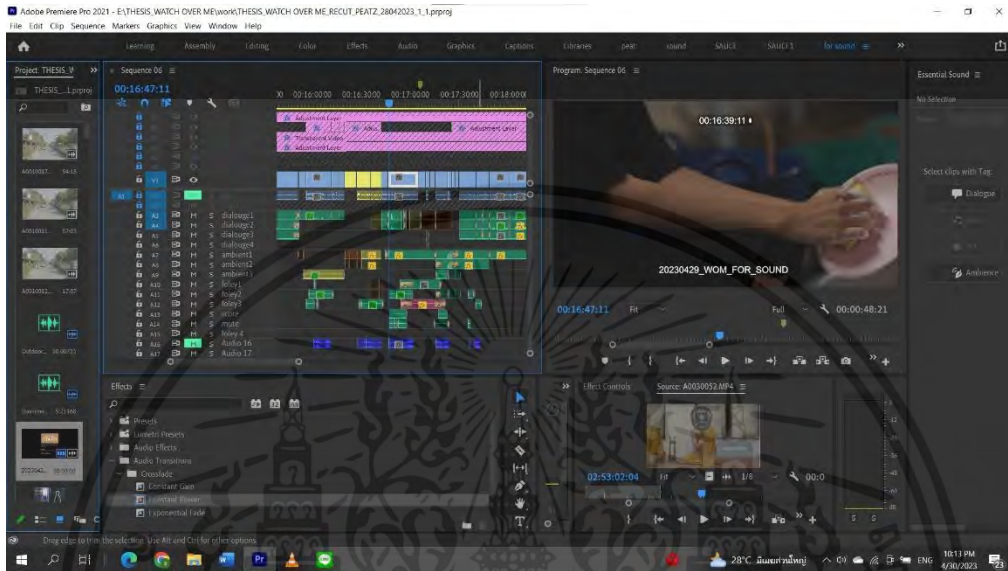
Adobe Premiere Pro 2021 - E:\THESIS_WATCH OVER ME\work\THESIS_WATCH OVER ME_RECUT_PEATZ_28042023_1_1.prproj
File Edit Clip Sequence Markers Graphics View Window Help

Learning Assembly Editing Color Effects Audio Graphics Captions Libraries peat sound SAUCE SAUCE 1 for sound

Project: THESIS_V
THESIS_...1.prproj

Sequence 06
00:16:47:11
00:16:00:00 00:16:30:00 00:17:00:00 00:17:30:00 00:18:00:00

Adjustment Layer
Adjustment Layer
Transparent Video
Adjustment Layer

V1
A1
A2 dialouge1
A3 dialouge2
A5 dialouge3
A6 dialouge4
A7 ambient1
A8 ambient2
A9 ambient3
A10 foley1
A11 foley2
A12 foley3
A13 score
A14 music
A15 foley 4
A16 Audio 16
A17 Audio 17

Program: Sequence 06
00:16:39:11
20230429_WOM_FOR_SOUND
00:16:47:11 Fit Full 00:00:48:21

Essential Sound
No Selection
Select clips with Tag:
Dialogue
Ambience

Effects
Presets
Lumetri Presets
Audio Effects
Audio Transitions
Crossfade
Constant Gain
Constant Power
Exponential Fade

Effect Controls Source: A0030052.MP4
02:53:02:04 Fit 1/8 00:0

Drag edge to trim the selection. Use Alt and Ctrl for other options.

28°C มีเมฆเป็นส่วนใหญ่ ENG 10:11 PM 4/30/2023